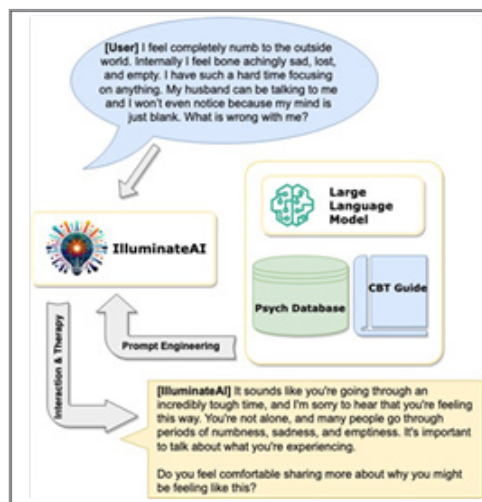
[User] I feel completely numb to the outside world. Internally I feel bone achingly sad, lost, and empty. I have such a hard time focusing on anything. My husband can be talking to me and I won't even notice because my mind is just blank. What is wrong with me?

IlluminateAI

Large Language Model

Psych Database

CBT Guide

Prompt Engineering

Interaction & Therapy

[IlluminateAI] It sounds like you're going through an incredibly tough time, and I'm sorry to hear that you're feeling this way. You're not alone, and many people go through periods of numbness, sadness, and emptiness. It's important to talk about what you're experiencing.

Do you feel comfortable sharing more about why you might be feeling like this?